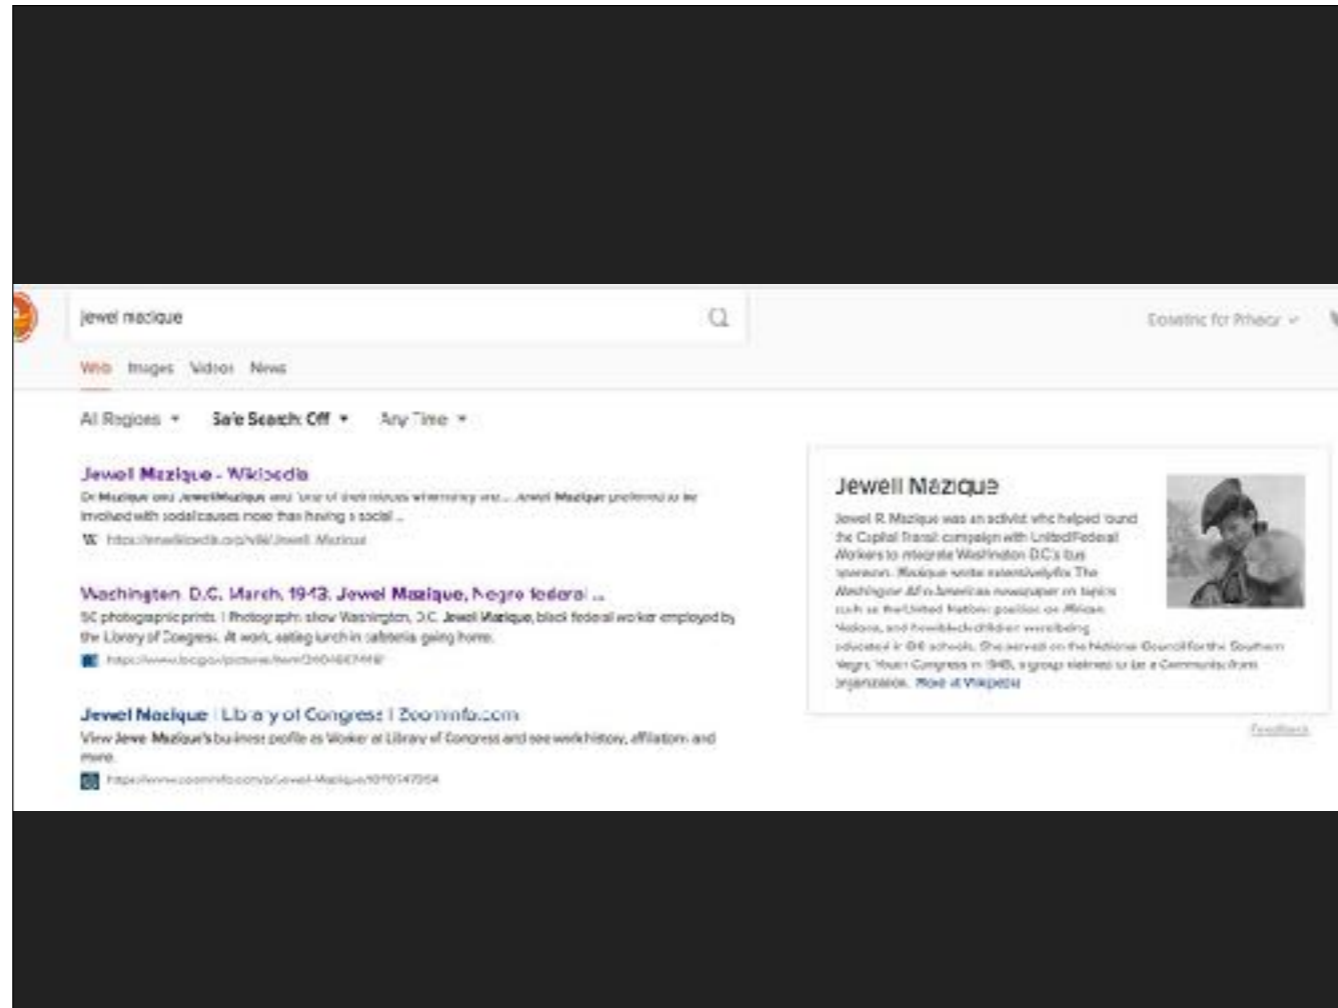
jewel mazique

Web Images Videos News

All Regions ▾ Safe Search: Off ▾ Any Time ▾

Jewel Mazique - Wikipedia
Dr. Mazique and Jewel Mazique said "one of their nieces whom they are ... Jewel Mazique preferred to be involved with social causes more than having a social ...
https://en.wikipedia.org/wiki/Jewell_Mazique

Washington, D.C. March 1943. Jewel Mazique, Negro federal ...
50 photographic prints | Photographs show Washington, D.C. Jewel Mazique, black federal worker employed by the Library of Congress. At work, eating lunch in cafeteria going home.
https://www.loc.gov/pictures/item/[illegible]

Jewel Mazique | Library of Congress | ZoomInfo.com
View Jewel Mazique's business profile as Worker at Library of Congress and see work history, affiliations and more.
https://www.zoominfo.com/p/Jewel-Mazique/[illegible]

Jewell Mazique
Jewell R. Mazique was an activist who helped found the Capital Transit campaign with United Federal Workers to integrate Washington D.C.'s bus operators. Mazique wrote extensively for The Washington Afro-American newspaper on topics such as the United Nations position on African Nations, and how black children were being educated in DC schools. She served on the National Council for the Southern Negro Youth Congress in 1945, a group claimed to be a Communist front organization. More at Wikipedia

Feedback